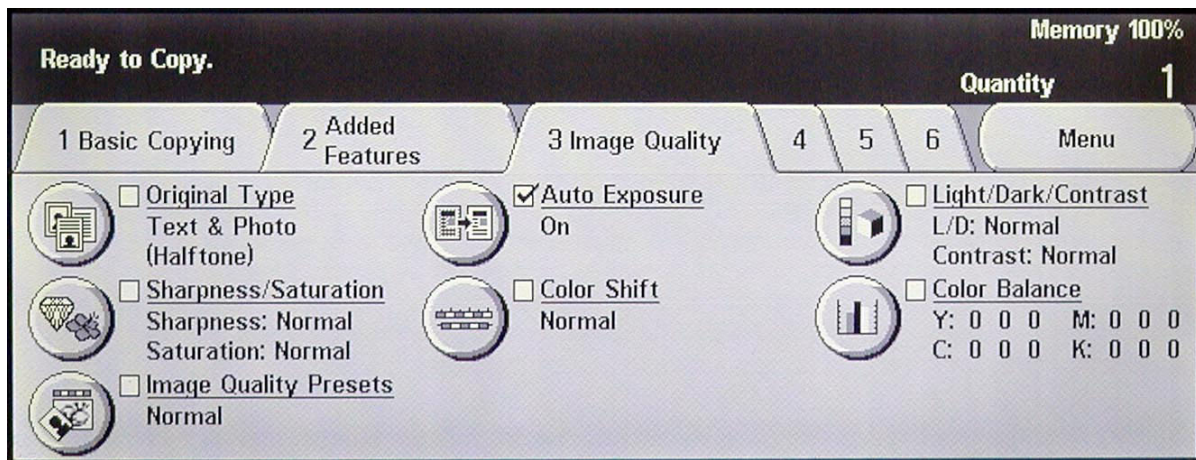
Ready to Copy.

Memory 100%

Quantity 1

1 Basic Copying

2 Added Features

3 Image Quality

4

5

6

Menu

Original Type
Text & Photo
(Halftone)

Auto Exposure
On

Light/Dark/Contrast
L/D: Normal
Contrast: Normal

Sharpness/Saturation
Sharpness: Normal
Saturation: Normal

Color Shift
Normal

Color Balance
Y: 0 0 0 M: 0 0 0
C: 0 0 0 K: 0 0 0

Image Quality Presets
Normal